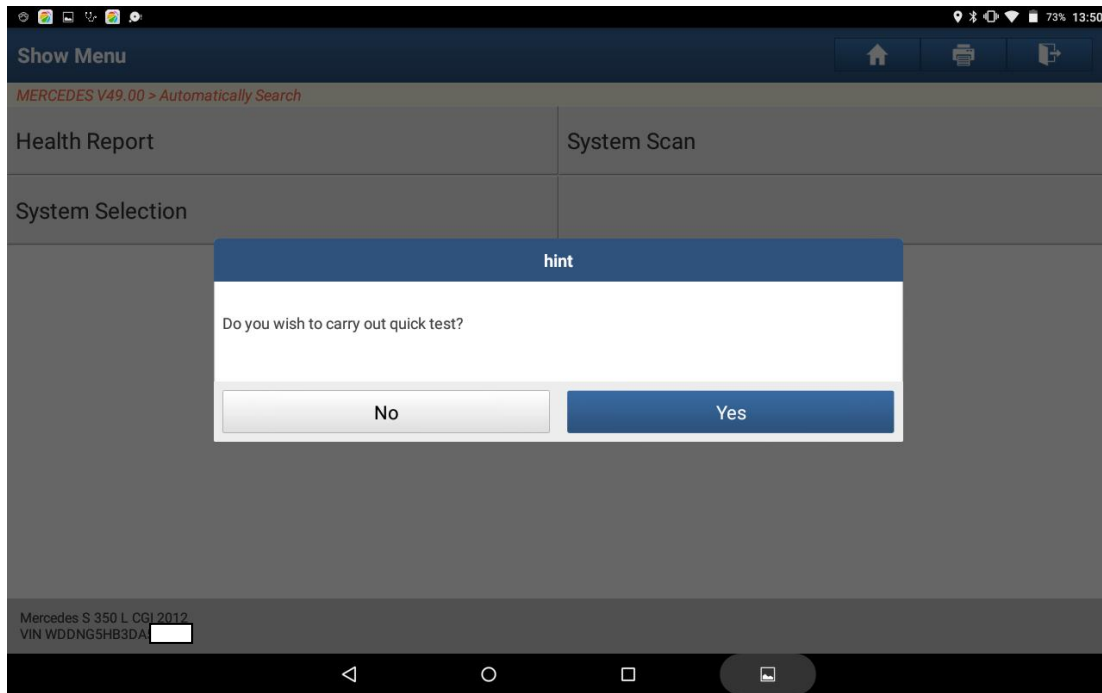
73% 13:50

Show Menu

MERCEDES V49.00 > Automatically Search

Health Report

System Scan

System Selection

hint

Do you wish to carry out quick test?

No

Yes

Mercedes S 350 L CGI 2012
VIN WDDNG5HB3DA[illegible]